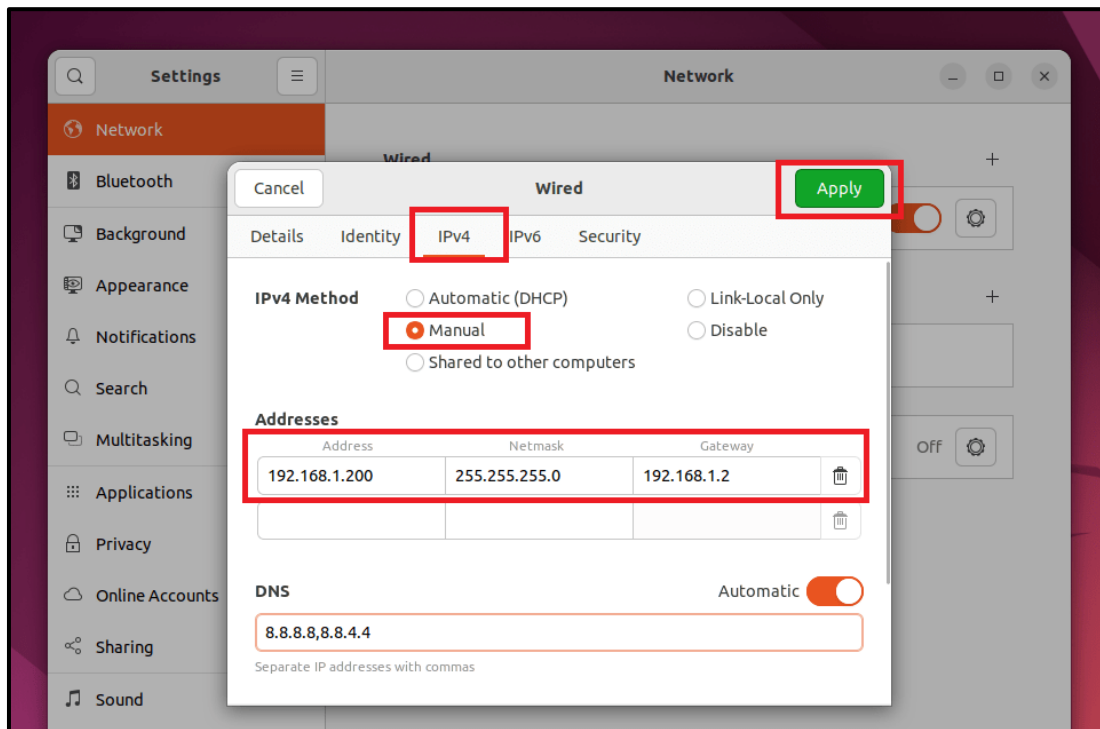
Settings

Network

Network
Bluetooth
Background
Appearance
Notifications
Search
Multitasking
Applications
Privacy
Online Accounts
Sharing
Sound

Wired

Off

Cancel
Wired
Apply

Details
Identity
IPv4
IPv6
Security

IPv4 Method
Automatic (DHCP)
Link-Local Only
Manual
Disable
Shared to other computers

Addresses

| Address | Netmask | Gateway |
|---|---|---|
| 192.168.1.200 | 255.255.255.0 | 192.168.1.2 |
| | | |

DNS
Automatic
8.8.8.8,8.8.4.4
Separate IP addresses with commas